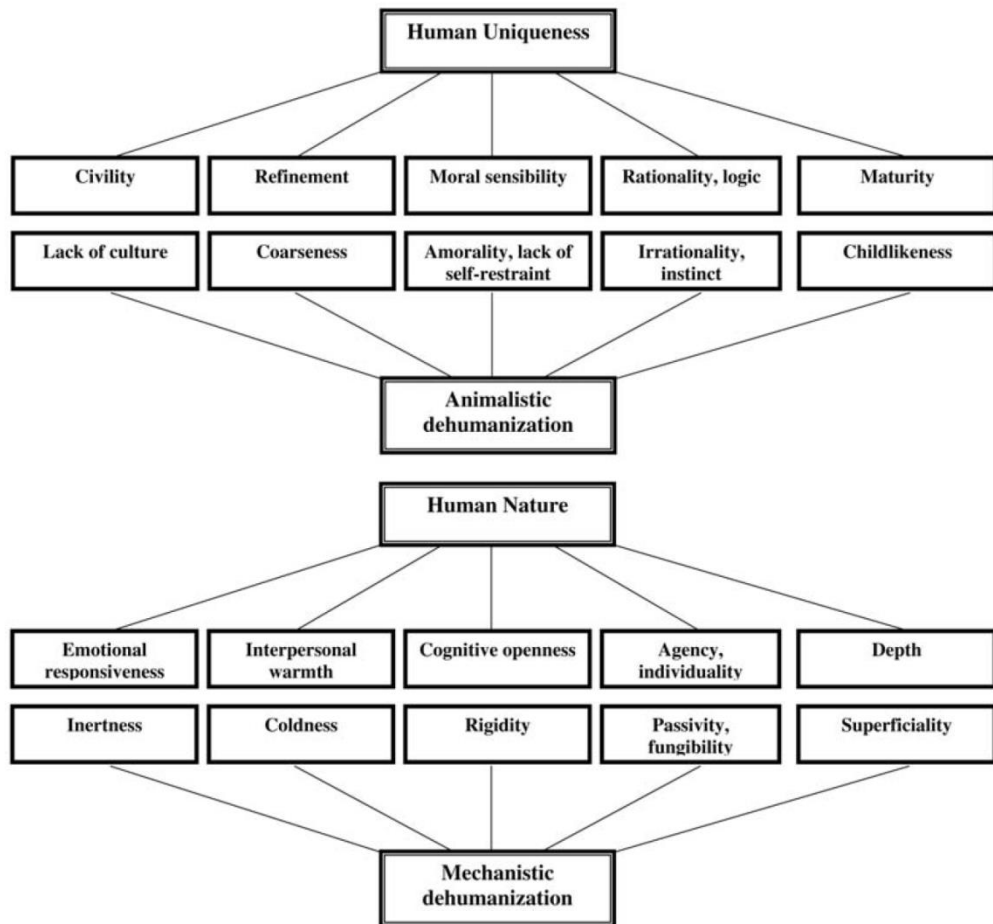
Human Uniqueness

Civility

Refinement

Moral sensibility

Rationality, logic

Maturity

Lack of culture

Coarseness

Amorality, lack of self-restraint

Irrationality, instinct

Childlikeness

Animalistic dehumanization

Human Nature

Emotional responsiveness

Interpersonal warmth

Cognitive openness

Agency, individuality

Depth

Inertness

Coldness

Rigidity

Passivity, fungibility

Superficiality

Mechanistic dehumanization